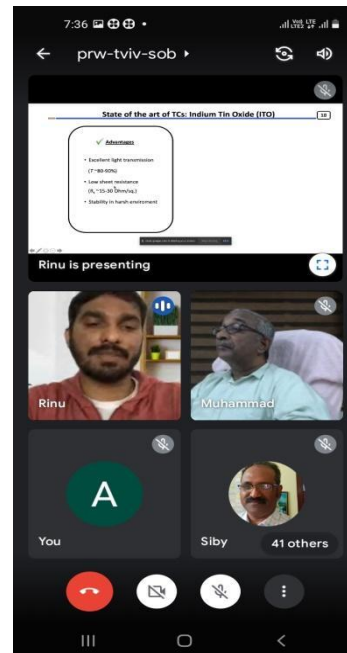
7:36

prw-tviv-sob ▸

State of the art of TCs: Indium Tin Oxide (ITO)

18

Advantages

• Excellent light transmission ($T$~80-90%)

• Low sheet resistance ($R_s$~15-30 Ohm/sq.)

• Stability in harsh environment

Rinu is presenting

Rinu

Muhammad

A

You

Siby

41 others